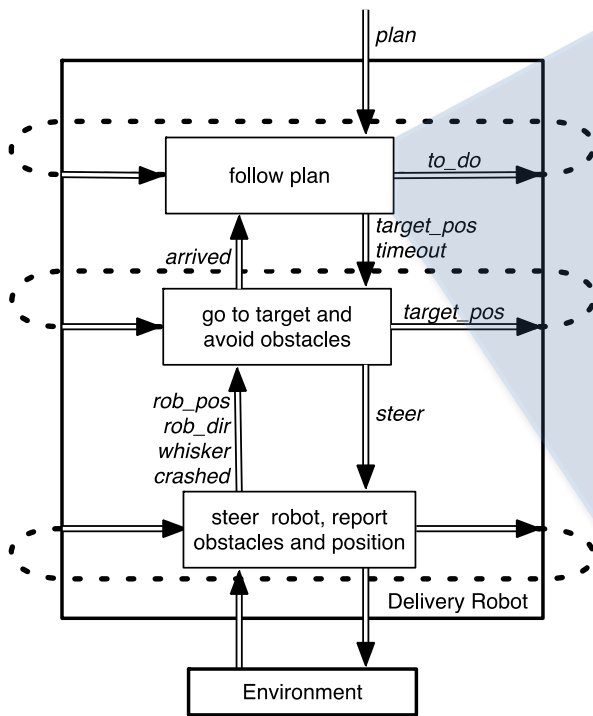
plan

follow plan

to_do

target_pos
timeout

arrived

go to target and avoid obstacles

target_pos

rob_pos
rob_dir
whisker
crashed

steer

steer robot, report obstacles and position

Delivery Robot

Environment